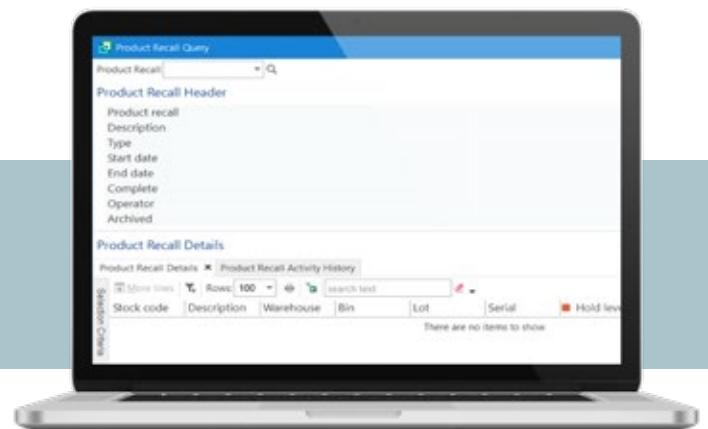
Product Recall Query

Product Recall

Product Recall Header

Product recall
Description
Type
Start date
End date
Complete
Operator
Archived

Product Recall Details

Product Recall Details ✖ Product Recall Activity History

More lines Rows 100 search text

Selection Criteria

| Stock code | Description | Warehouse | Bin | Lot | Serial | Hold lev |
|---|---|---|---|---|---|---|
| | | | | There are no items to show | | |